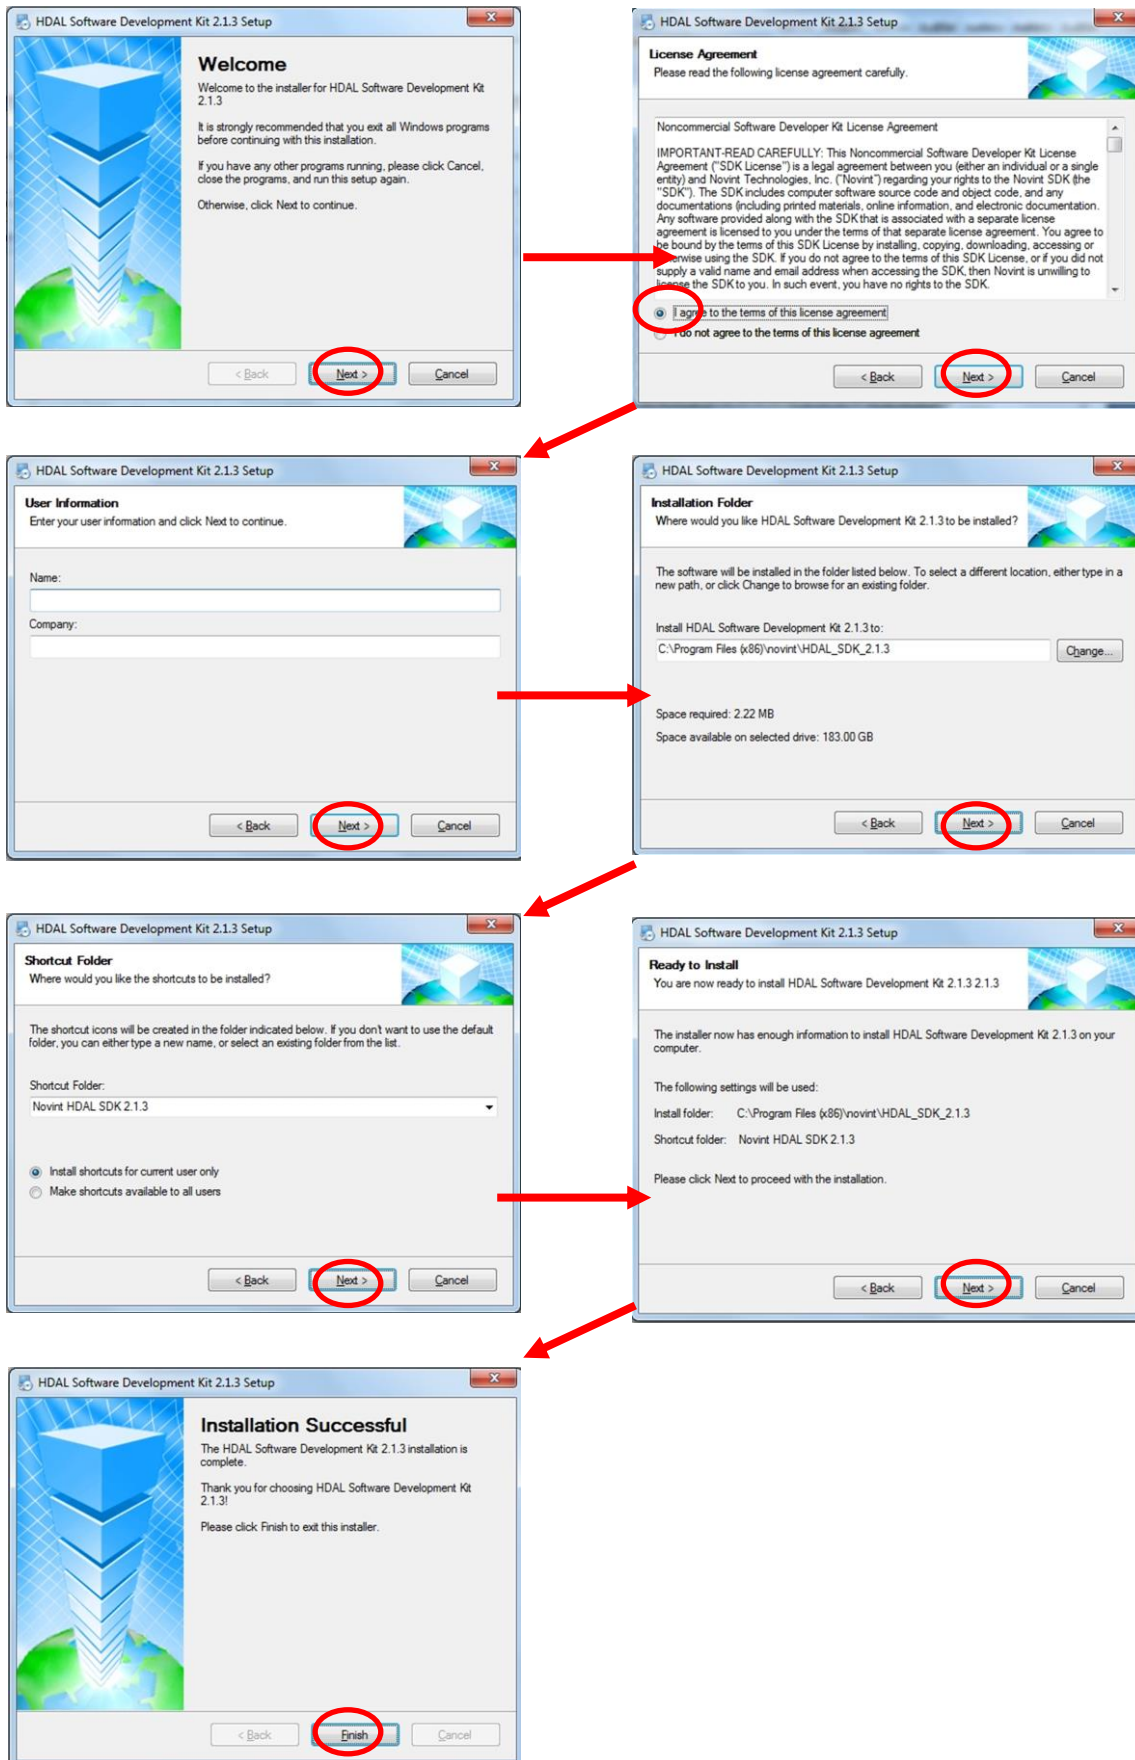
HDAL Software Development Kit 2.1.3 Setup

Welcome

Welcome to the installer for HDAL Software Development Kit 2.1.3

It is strongly recommended that you exit all Windows programs before continuing with this installation.

If you have any other programs running, please click Cancel, close the programs, and run this setup again.

Otherwise, click Next to continue.

< Back Next > Cancel

HDAL Software Development Kit 2.1.3 Setup

License Agreement

Please read the following license agreement carefully.

Noncommercial Software Developer Kit License Agreement

IMPORTANT-READ CAREFULLY: This Noncommercial Software Developer Kit License Agreement ("SDK License") is a legal agreement between you (either an individual or a single entity) and Novint Technologies, Inc. ("Novint") regarding your rights to the Novint SDK (the "SDK"). The SDK includes computer software source code and object code, and any documentations (including printed materials, online information, and electronic documentation. Any software provided along with the SDK that is associated with a separate license agreement is licensed to you under the terms of that separate license agreement. You agree to be bound by the terms of this SDK License by installing, copying, downloading, accessing or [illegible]rwise using the SDK. If you do not agree to the terms of this SDK License, or if you did not supply a valid name and email address when accessing the SDK, then Novint is unwilling to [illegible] the SDK to you. In such event, you have no rights to the SDK.

I agree to the terms of this license agreement

I do not agree to the terms of this license agreement

< Back Next > Cancel

HDAL Software Development Kit 2.1.3 Setup

User Information

Enter your user information and click Next to continue.

Name:

Company:

< Back Next > Cancel

HDAL Software Development Kit 2.1.3 Setup

Installation Folder

Where would you like HDAL Software Development Kit 2.1.3 to be installed?

The software will be installed in the folder listed below. To select a different location, either type in a new path, or click Change to browse for an existing folder.

Install HDAL Software Development Kit 2.1.3 to:

C:\Program Files (x86)\novint\HDAL_SDK_2.1.3

Change...

Space required: 2.22 MB

Space available on selected drive: 183.00 GB

< Back Next > Cancel

HDAL Software Development Kit 2.1.3 Setup

Shortcut Folder

Where would you like the shortcuts to be installed?

The shortcut icons will be created in the folder indicated below. If you don't want to use the default folder, you can either type a new name, or select an existing folder from the list.

Shortcut Folder:

Novint HDAL SDK 2.1.3

Install shortcuts for current user only

Make shortcuts available to all users

< Back Next > Cancel

HDAL Software Development Kit 2.1.3 Setup

Ready to Install

You are now ready to install HDAL Software Development Kit 2.1.3 2.1.3

The installer now has enough information to install HDAL Software Development Kit 2.1.3 on your computer.

The following settings will be used:

Install folder: C:\Program Files (x86)\novint\HDAL_SDK_2.1.3

Shortcut folder: Novint HDAL SDK 2.1.3

Please click Next to proceed with the installation.

< Back Next > Cancel

HDAL Software Development Kit 2.1.3 Setup

Installation Successful

The HDAL Software Development Kit 2.1.3 installation is complete.

Thank you for choosing HDAL Software Development Kit 2.1.3!

Please click Finish to exit this installer.

< Back Finish Cancel